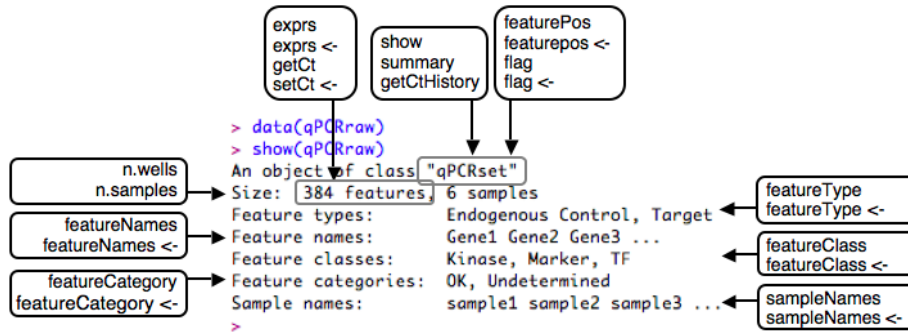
exprs
exprs <-
getCt
setCt <-

show
summary
getCtHistory

featurePos
featurepos <-
flag
flag <-

> data(qPCRraw)
> show(qPCRraw)
An object of class "qPCRset"
Size: 384 features, 6 samples
Feature types: Endogenous Control, Target
Feature names: Gene1 Gene2 Gene3 ...
Feature classes: Kinase, Marker, TF
Feature categories: OK, Undetermined
Sample names: sample1 sample2 sample3 ...
>

n.wells
n.samples

featureNames
featureNames <-

featureCategory
featureCategory <-

featureType
featureType <-

featureClass
featureClass <-

sampleNames
sampleNames <-